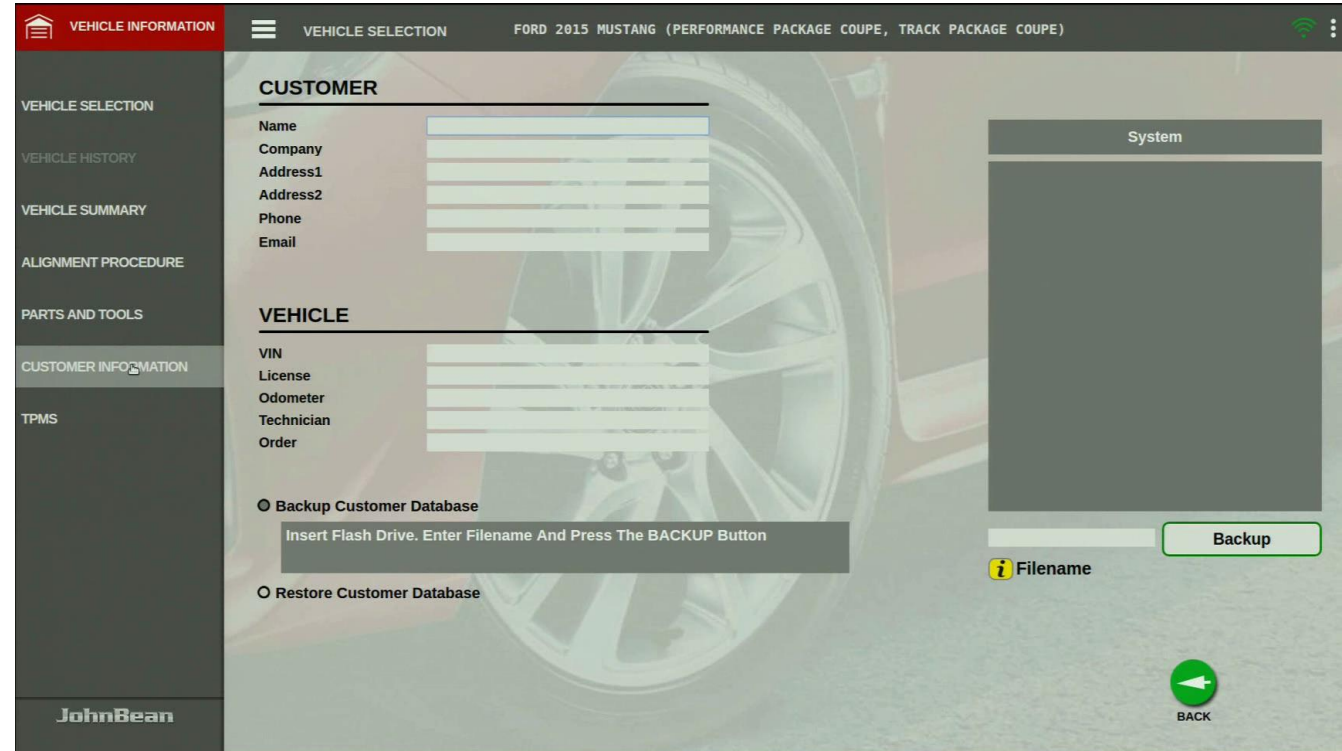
VEHICLE INFORMATION

VEHICLE SELECTION

FORD 2015 MUSTANG (PERFORMANCE PACKAGE COUPE, TRACK PACKAGE COUPE)

VEHICLE SELECTION
VEHICLE HISTORY
VEHICLE SUMMARY
ALIGNMENT PROCEDURE
PARTS AND TOOLS
CUSTOMER INFORMATION
TPMS

JohnBean

CUSTOMER

Name
Company
Address1
Address2
Phone
Email

VEHICLE

VIN
License
Odometer
Technician
Order

Backup Customer Database

Insert Flash Drive. Enter Filename And Press The BACKUP Button

Restore Customer Database

System

Backup

Filename

BACK